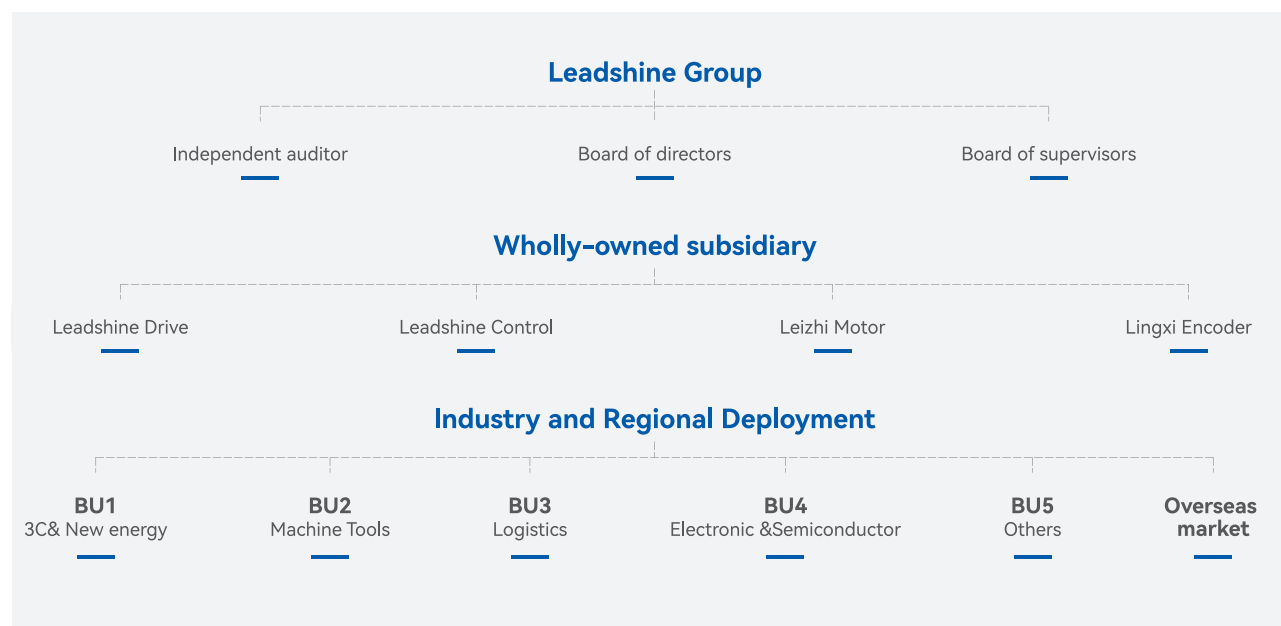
Leadshine Group

Independent auditor

Board of directors

Board of supervisors

Wholly-owned subsidiary

Leadshine Drive

Leadshine Control

Leizhi Motor

Lingxi Encoder

Industry and Regional Deployment

BU1
3C& New energy

BU2
Machine Tools

BU3
Logistics

BU4
Electronic &Semiconductor

BU5
Others

Overseas market